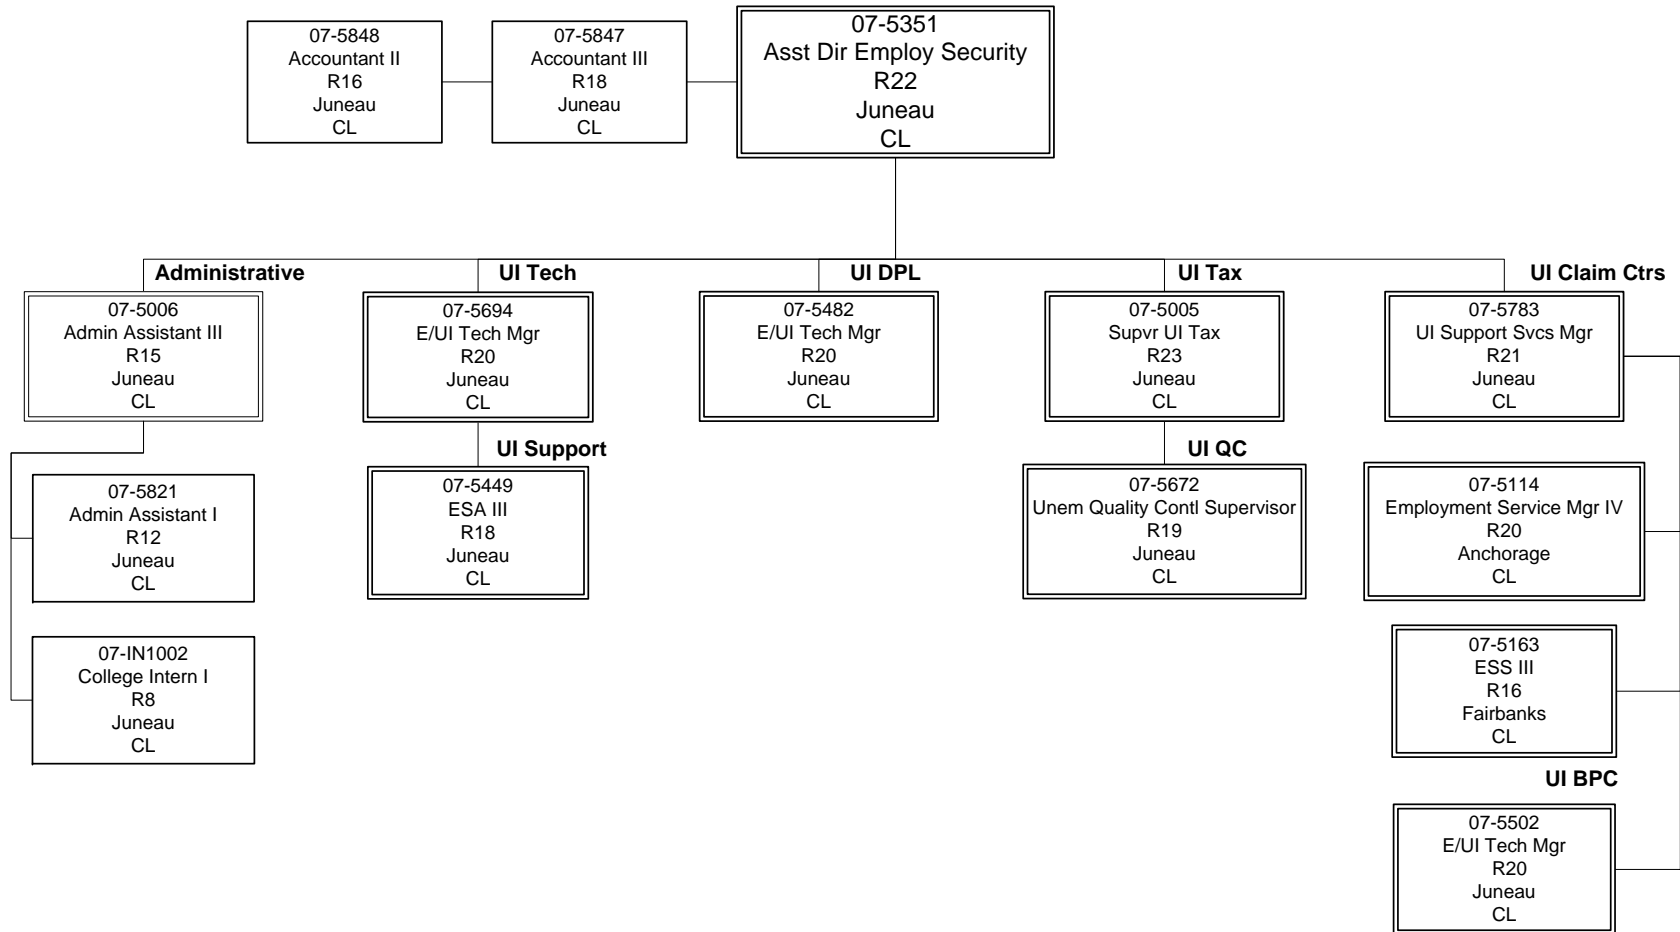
07-5848
Accountant II
R16
Juneau
CL

07-5847
Accountant III
R18
Juneau
CL

07-5351
Asst Dir Employ Security
R22
Juneau
CL

Administrative

07-5006
Admin Assistant III
R15
Juneau
CL

07-5821
Admin Assistant I
R12
Juneau
CL

07-IN1002
College Intern I
R8
Juneau
CL

UI Tech

07-5694
E/UI Tech Mgr
R20
Juneau
CL

UI Support

07-5449
ESA III
R18
Juneau
CL

UI DPL

07-5482
E/UI Tech Mgr
R20
Juneau
CL

UI Tax

07-5005
Supvr UI Tax
R23
Juneau
CL

UI QC

07-5672
Unem Quality Contl Supervisor
R19
Juneau
CL

UI Claim Ctrs

07-5783
UI Support Svcs Mgr
R21
Juneau
CL

07-5114
Employment Service Mgr IV
R20
Anchorage
CL

07-5163
ESS III
R16
Fairbanks
CL

UI BPC

07-5502
E/UI Tech Mgr
R20
Juneau
CL